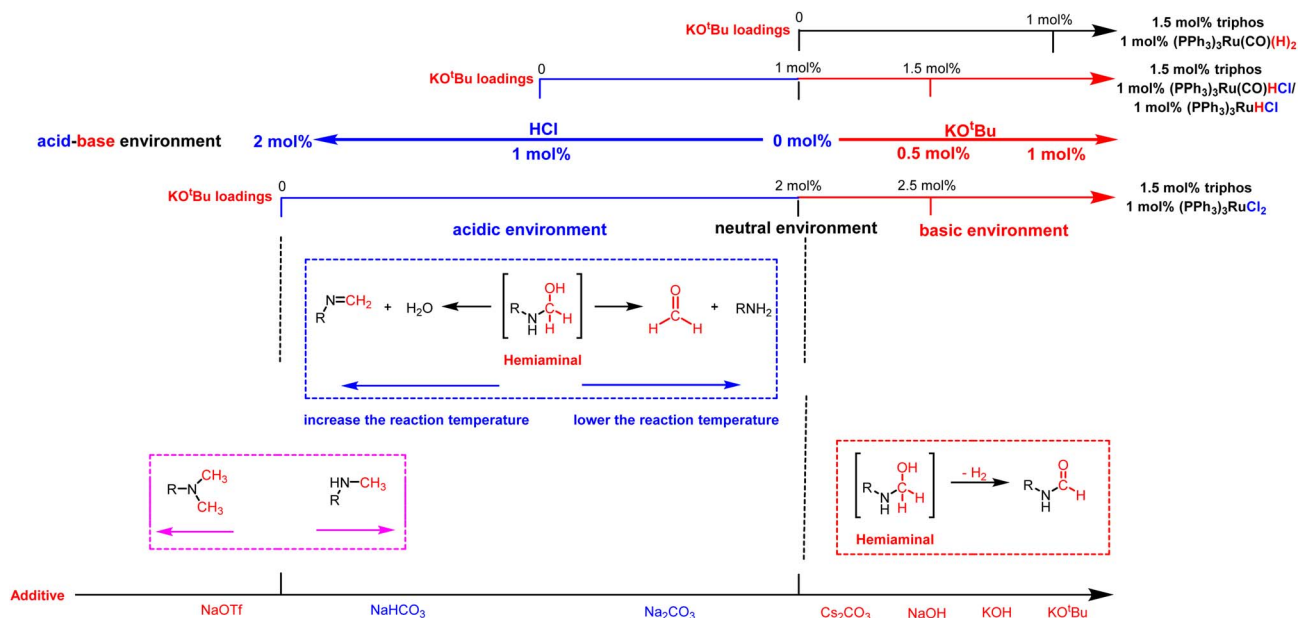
KO$^t$Bu loadings 0 1 mol% 1.5 mol% triphos 1 mol% $(PPh_3)_3Ru(CO)(H)_2$

KO$^t$Bu loadings 0 1 mol% 1.5 mol% 1.5 mol% triphos 1 mol% $(PPh_3)_3Ru(CO)HCl$/ 1 mol% $(PPh_3)_3RuHCl$

acid-base environment 2 mol% HCl 1 mol% 0 mol% KO$^t$Bu 0.5 mol% 1 mol%

KO$^t$Bu loadings 0 2 mol% 2.5 mol% 1.5 mol% triphos 1 mol% $(PPh_3)_3RuCl_2$

acidic environment neutral environment basic environment

R–N=CH$_2$ + $H_2O$ ← [R–NH–CH(OH)H] → HCHO + $RNH_2$

Hemiaminal

increase the reaction temperature lower the reaction temperature

R–N(CH$_3$)$_2$ R–NH–CH$_3$

[R–NH–CH(OH)H] $\xrightarrow{-H_2}$ R–NH–CHO

Hemiaminal

Additive NaOTf $NaHCO_3$ $Na_2CO_3$ $Cs_2CO_3$ NaOH KOH KO$^t$Bu